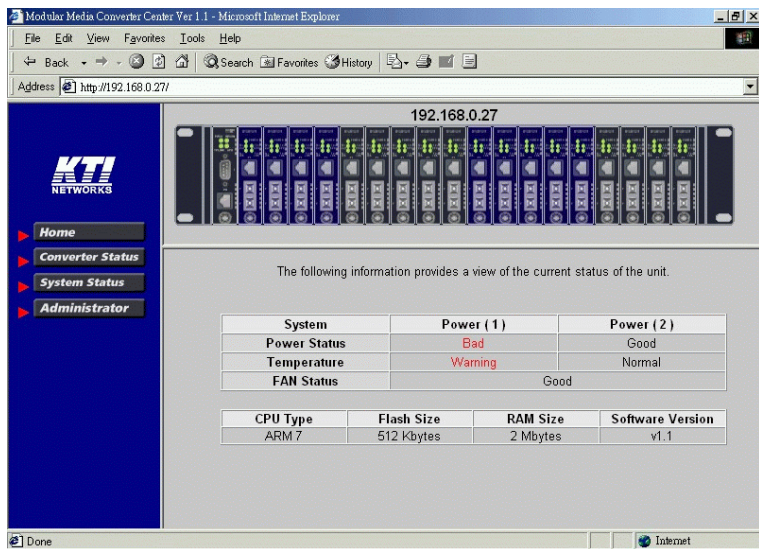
Modular Media Converter Center Ver 1.1 - Microsoft Internet Explorer

File Edit View Favorites Tools Help

Back Search Favorites History

Address http://192.168.0.27/

192.168.0.27

KTI NETWORKS

Home

Converter Status

System Status

Administrator

The following information provides a view of the current status of the unit.

| System | Power (1) | Power (2) |
|---|---|---|
| Power Status | Bad | Good |
| Temperature | Warning | Normal |
| FAN Status | Good | |

| CPU Type | Flash Size | RAM Size | Software Version |
|---|---|---|---|
| ARM 7 | 512 Kbytes | 2 Mbytes | v1.1 |

Done

Internet